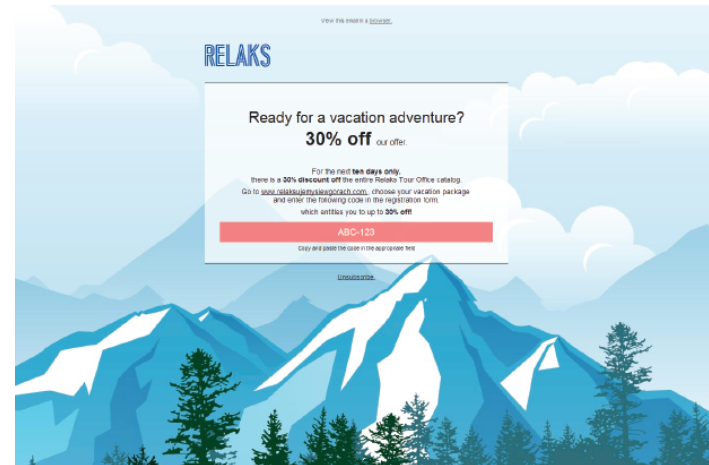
View this email in a browser.

RELAKS

Ready for a vacation adventure?

30% off our offer.

For the next ten days only, there is a 30% discount off the entire Relaks Tour Office catalog.

Go to www.relaksujemysiewgorach.com, choose your vacation package and enter the following code in the registration form,

which entitles you to up to 30% off!

ABC-123

Copy and paste the code in the appropriate field

Unsubscribe.